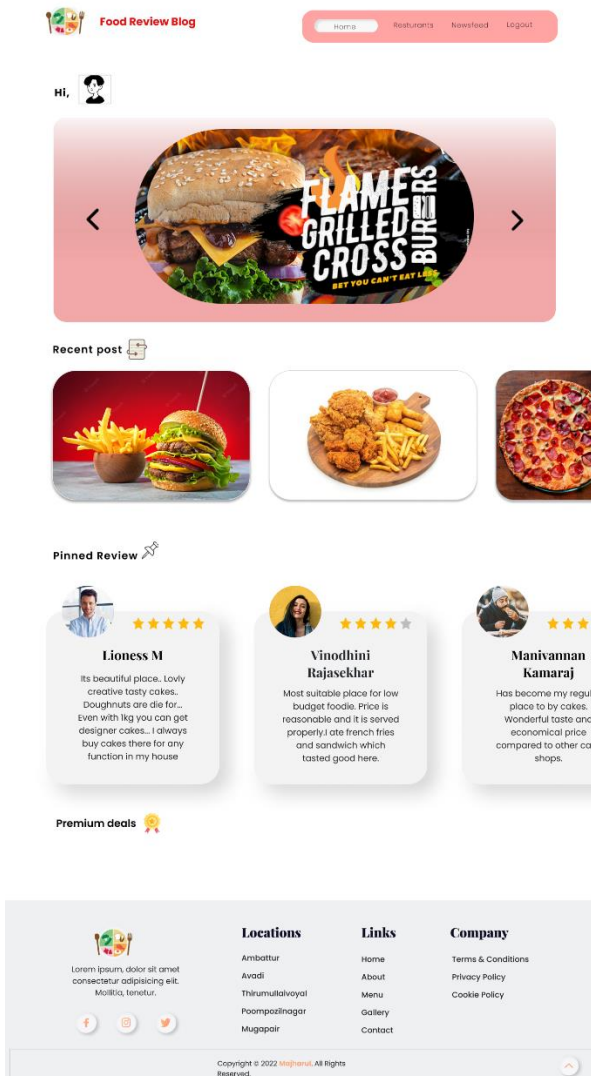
Food Review Blog

Home Resturants Newsfeed Logout

Hi,

FLAME GRILLED CROSS BURGERS
BET YOU CAN'T EAT LESS

Recent post

Pinned Review

Lioness M
Its beautiful place.. Lovly creative tasty cakes.. Doughnuts are die for... Even with 1kg you can get designer cakes... I always buy cakes there for any function in my house

Vinodhini Rajasekhar
Most suitable place for low budget foodie. Price is reasonable and it is served properly.I ate french fries and sandwich which tasted good here.

Manivannan Kamaraj
Has become my regu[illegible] place to by cakes. Wonderful taste and economical price compared to other ca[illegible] shops.

Premium deals

Lorem ipsum, dolor sit amet consectetur adipisicing elit. Mollitia, tenetur.

Locations
Ambattur
Avadi
Thirumullaivoyal
Poompozlnagar
Mugapair

Links
Home
About
Menu
Gallery
Contact

Company
Terms & Conditions
Privacy Policy
Cookie Policy

Copyright © 2022 Majhead. All Rights Reserved.